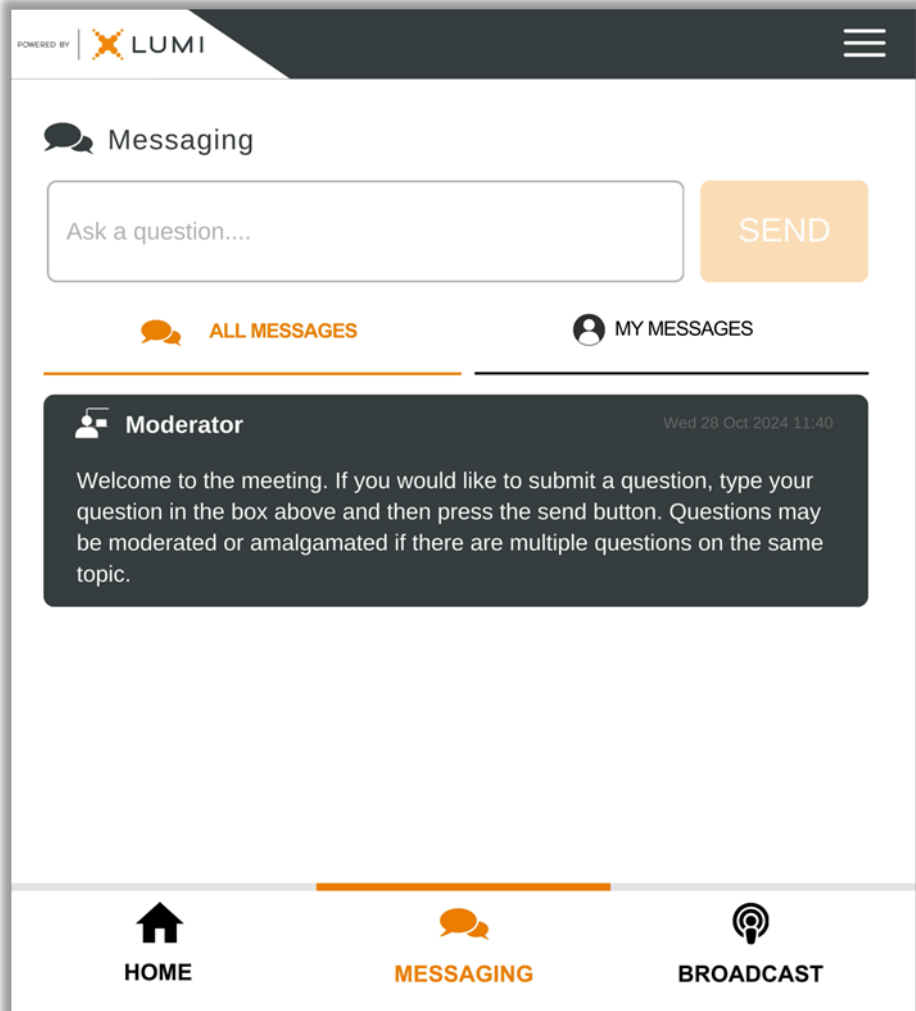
POWERED BY LUMI

Messaging

Ask a question....

SEND

ALL MESSAGES

MY MESSAGES

Moderator

Wed 28 Oct 2024 11:40

Welcome to the meeting. If you would like to submit a question, type your question in the box above and then press the send button. Questions may be moderated or amalgamated if there are multiple questions on the same topic.

HOME

MESSAGING

BROADCAST